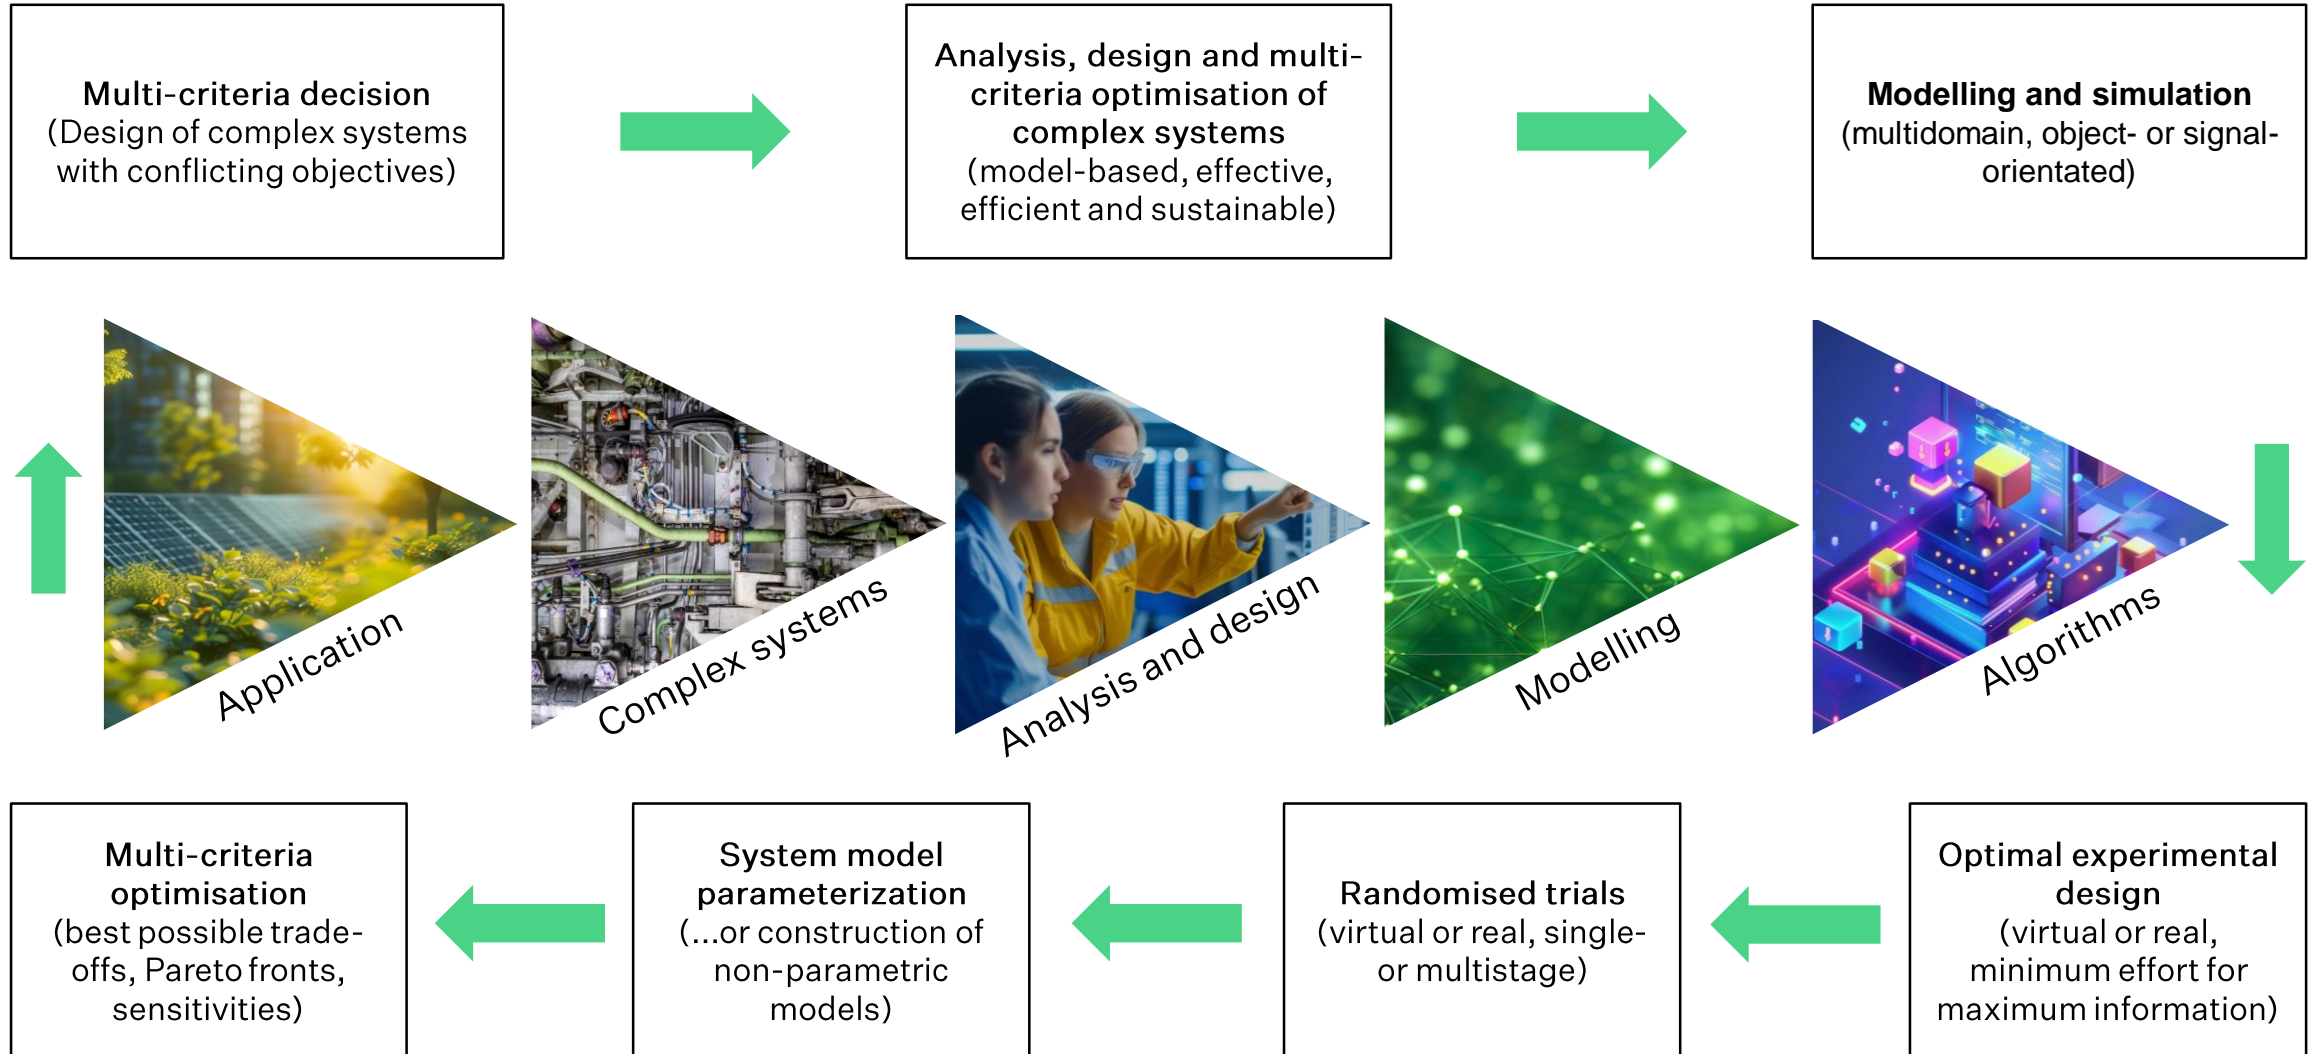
Multi-criteria decision
(Design of complex systems with conflicting objectives)

Analysis, design and multi-criteria optimisation of complex systems
(model-based, effective, efficient and sustainable)

Modelling and simulation
(multidomain, object- or signal-orientated)

Application

Complex systems

Analysis and design

Modelling

Algorithms

Optimal experimental design
(virtual or real, minimum effort for maximum information)

Randomised trials
(virtual or real, single- or multistage)

System model parameterization
(...or construction of non-parametric models)

Multi-criteria optimisation
(best possible trade-offs, Pareto fronts, sensitivities)